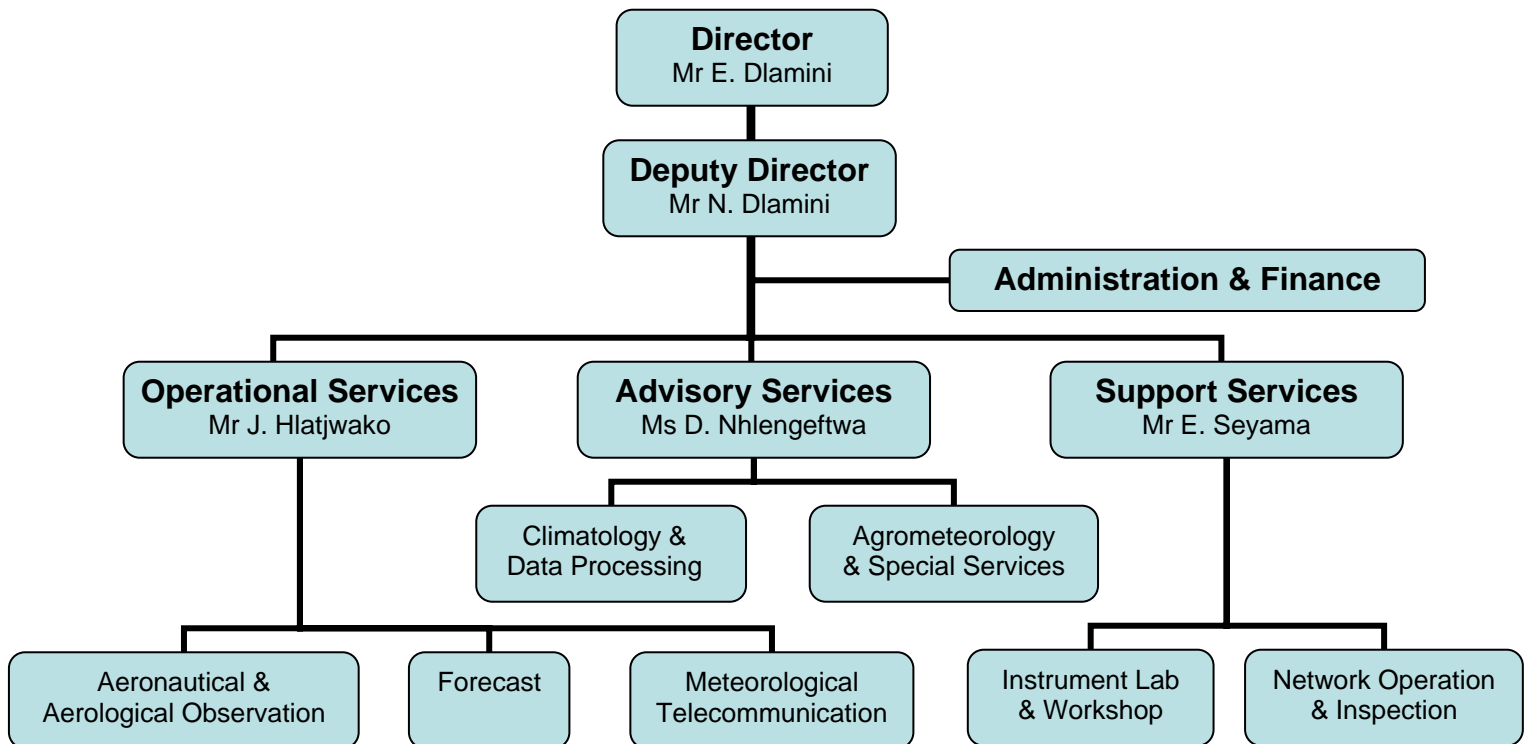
Director
Mr E. Dlamini

Deputy Director
Mr N. Dlamini

Administration & Finance

Operational Services
Mr J. Hlatjwako

Advisory Services
Ms D. Nhlengeftwa

Support Services
Mr E. Seyama

Climatology & Data Processing

Agrometeorology & Special Services

Aeronautical & Aerological Observation

Forecast

Meteorological Telecommunication

Instrument Lab & Workshop

Network Operation & Inspection